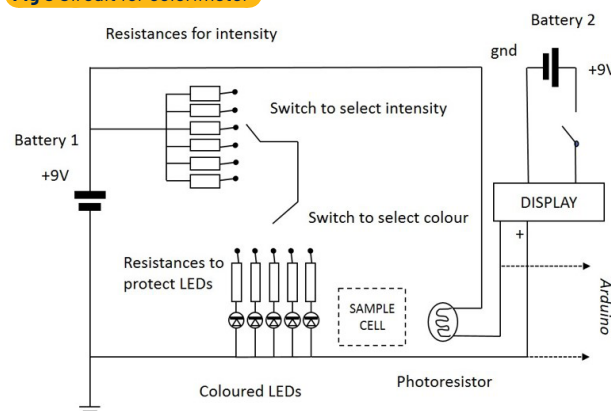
Fig 3 Circuit for colorimeter

Resistances for intensity

Battery 2

gnd

+9V

Switch to select intensity

Battery 1

+9V

DISPLAY

Switch to select colour

+

Resistances to protect LEDs

SAMPLE CELL

Arduino

Coloured LEDs

Photoresistor